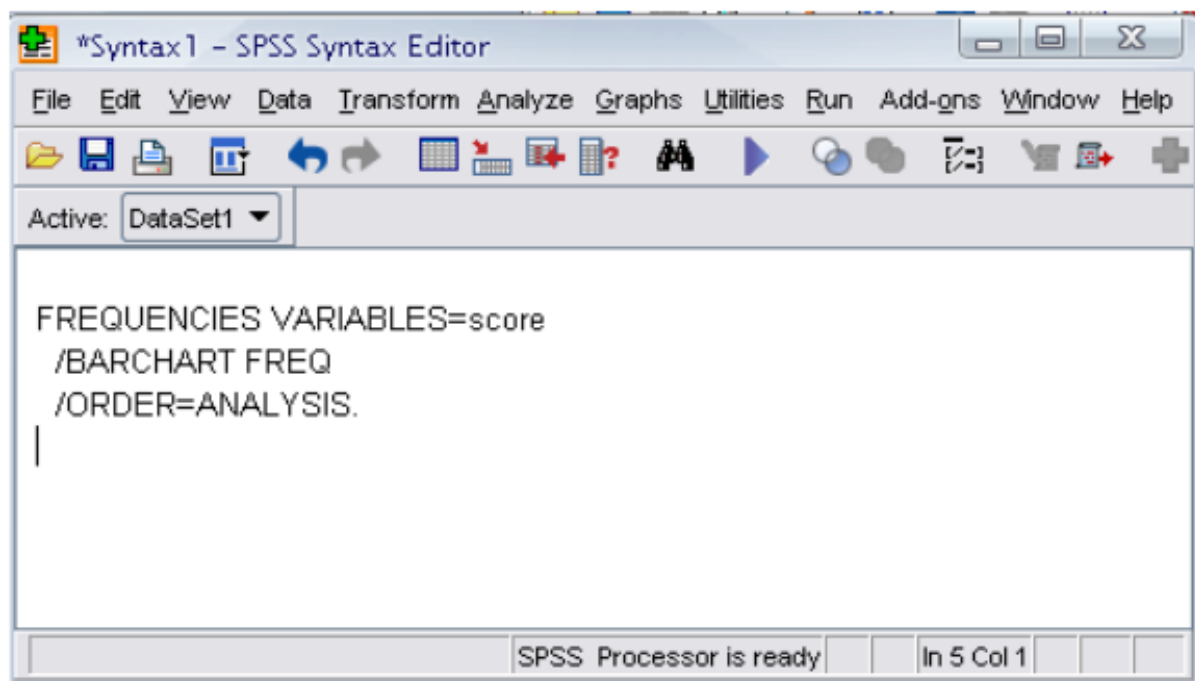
*Syntax1 – SPSS Syntax Editor

File Edit View Data Transform Analyze Graphs Utilities Run Add-ons Window Help

Active: DataSet1

FREQUENCIES VARIABLES=score
/BARCHART FREQ
/ORDER=ANALYSIS.

SPSS Processor is ready In 5 Col 1